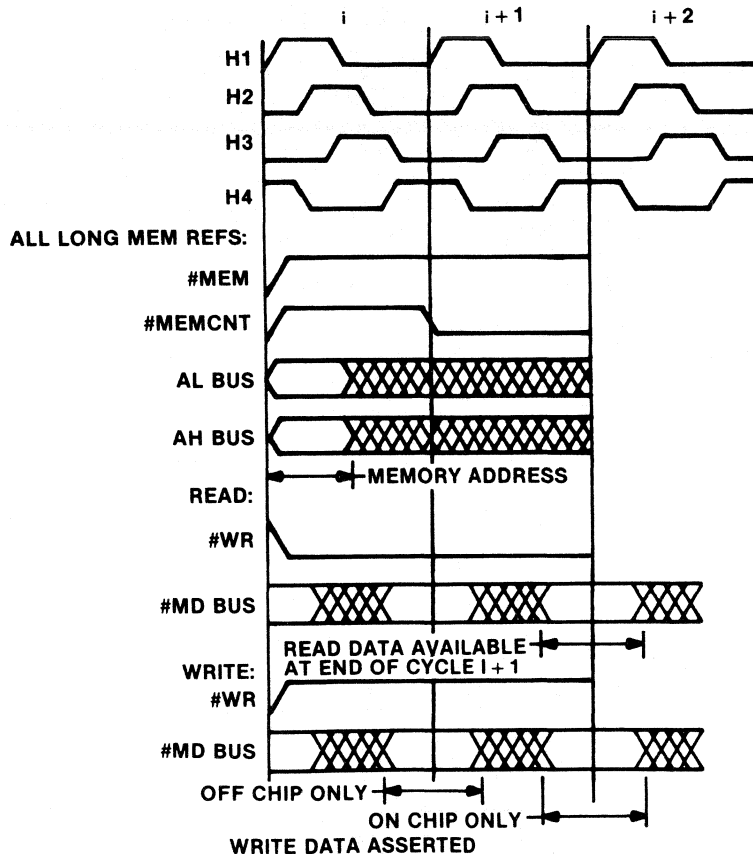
i
i + 1
i + 2
H1
H2
H3
H4
ALL LONG MEM REFS:
#MEM
#MEMCNT
AL BUS
AH BUS
MEMORY ADDRESS
READ:
#WR
#MD BUS
READ DATA AVAILABLE AT END OF CYCLE I + 1
WRITE:
#WR
#MD BUS
OFF CHIP ONLY
ON CHIP ONLY
WRITE DATA ASSERTED